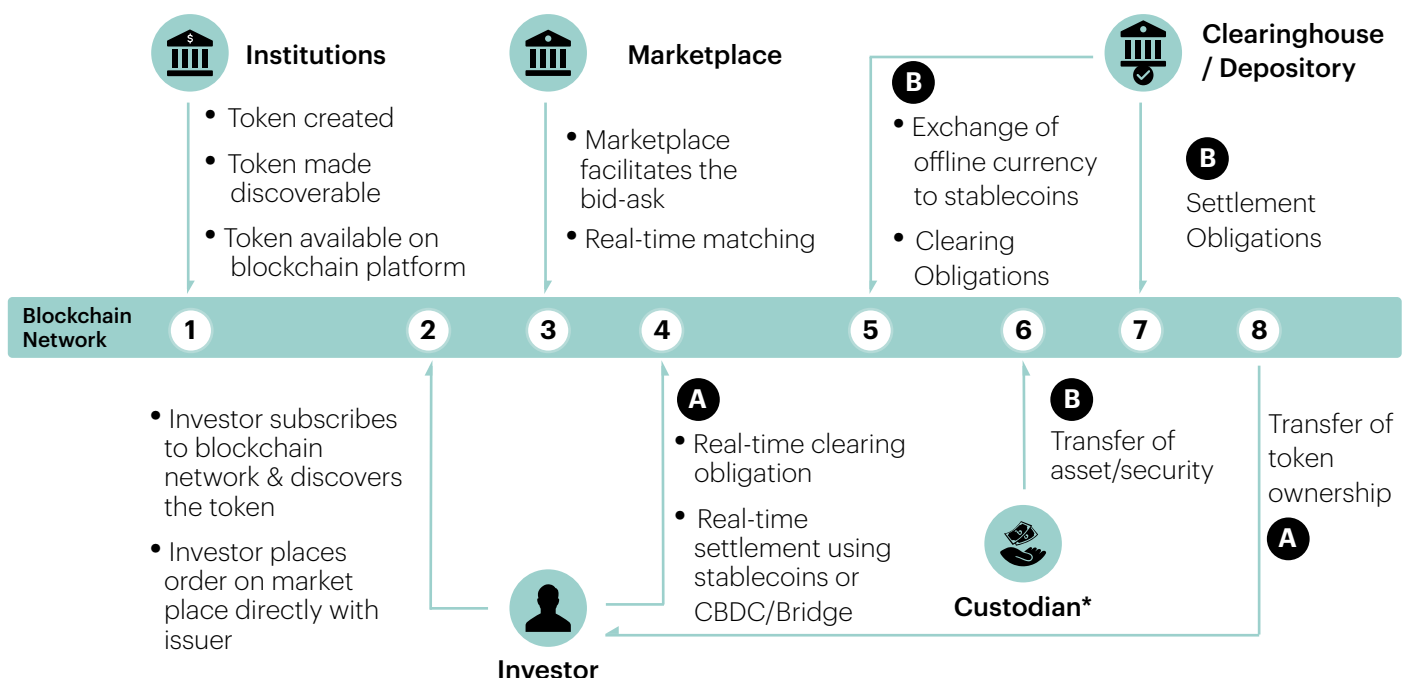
Institutions

Marketplace

Clearinghouse / Depository

• Token created

• Token made discoverable

• Token available on blockchain platform

• Marketplace facilitates the bid-ask

• Real-time matching

B

• Exchange of offline currency to stablecoins

• Clearing Obligations

B

Settlement Obligations

Blockchain Network

1

2

3

4

5

6

7

8

• Investor subscribes to blockchain network & discovers the token

• Investor places order on market place directly with issuer

A

• Real-time clearing obligation

• Real-time settlement using stablecoins or CBDC/Bridge

B

Transfer of asset/security

Transfer of token ownership

A

Custodian*

Investor